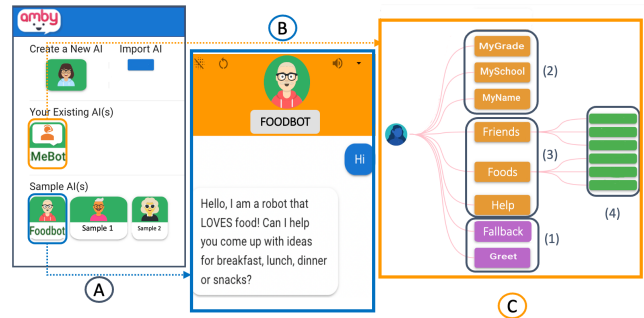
amby

Create a New AI

Import AI

Your Existing AI(s)

MeBot

Sample AI(s)

Foodbot

Sample 1

Sample 2

A

B

FOODBOT

Hi

Hello, I am a robot that LOVES food! Can I help you come up with ideas for breakfast, lunch, dinner or snacks?

MyGrade

MySchool

MyName

(2)

Friends

Foods

Help

(3)

(4)

Fallback

Greet

(1)

C